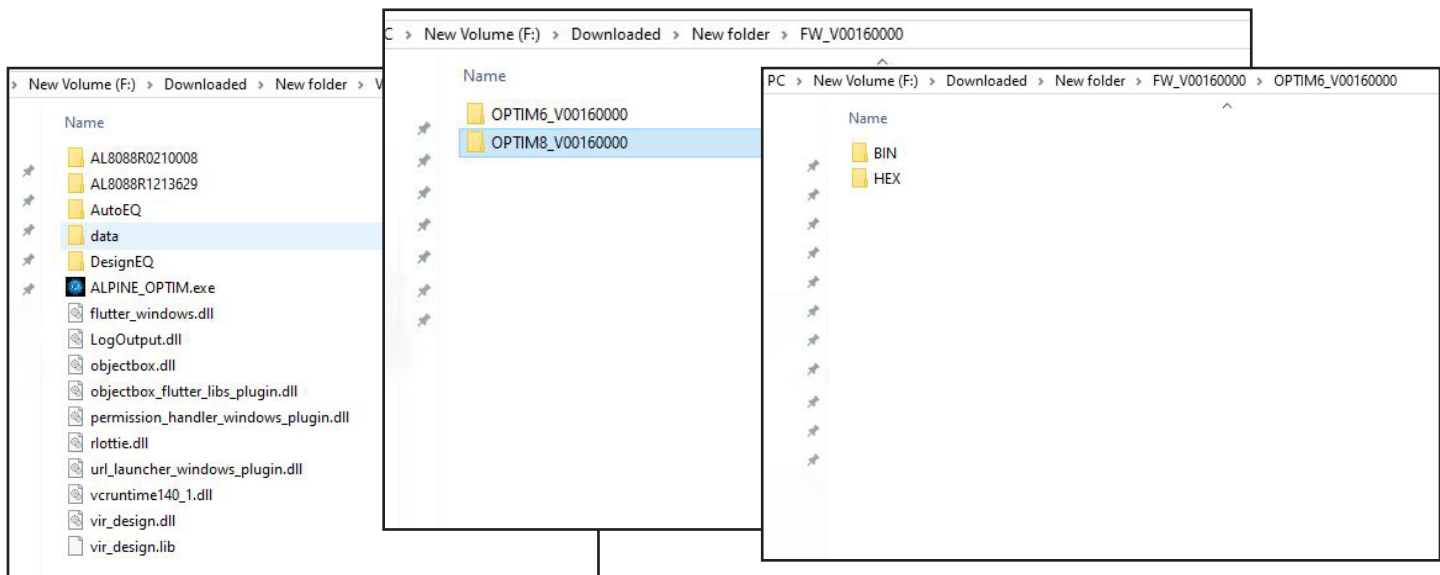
> New Volume (F:) > Downloaded > New folder > V

Name

AL8088R0210008
AL8088R1213629
AutoEQ
data
DesignEQ
ALPINE_OPTIM.exe
flutter_windows.dll
LogOutput.dll
objectbox.dll
objectbox_flutter_libs_plugin.dll
permission_handler_windows_plugin.dll
rlottie.dll
url_launcher_windows_plugin.dll
vcruntime140_1.dll
vir_design.dll
vir_design.lib

C > New Volume (F:) > Downloaded > New folder > FW_V00160000

Name

OPTIM6_V00160000
OPTIM8_V00160000

PC > New Volume (F:) > Downloaded > New folder > FW_V00160000 > OPTIM6_V00160000

Name

BIN
HEX